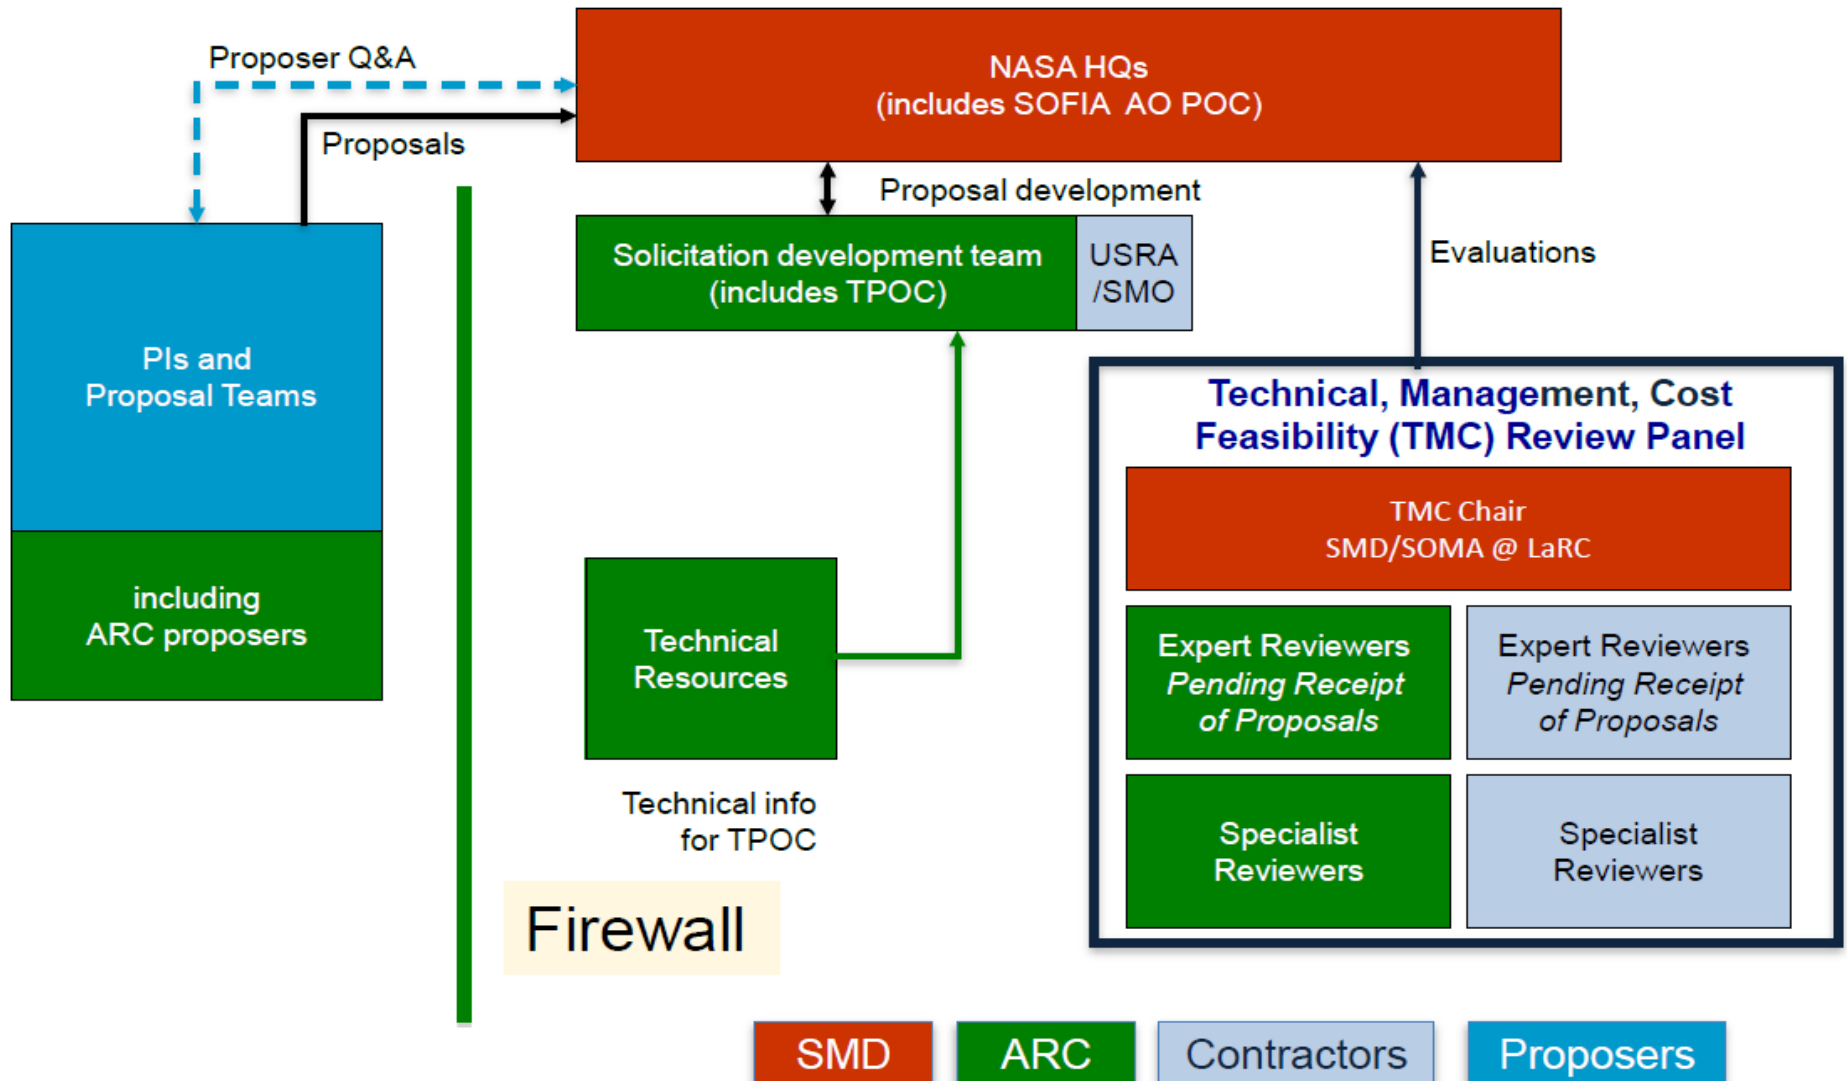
Proposer Q&A

Proposals

NASA HQs
(includes SOFIA AO POC)

Proposal development

Solicitation development team
(includes TPOC)

USRA
/SMO

Evaluations

PIs and
Proposal Teams

including
ARC proposers

Technical, Management, Cost Feasibility (TMC) Review Panel

TMC Chair
SMD/SOMA @ LaRC

Expert Reviewers
*Pending Receipt of Proposals*

Expert Reviewers
*Pending Receipt of Proposals*

Specialist
Reviewers

Specialist
Reviewers

Technical
Resources

Technical info
for TPOC

Firewall

SMD

ARC

Contractors

Proposers